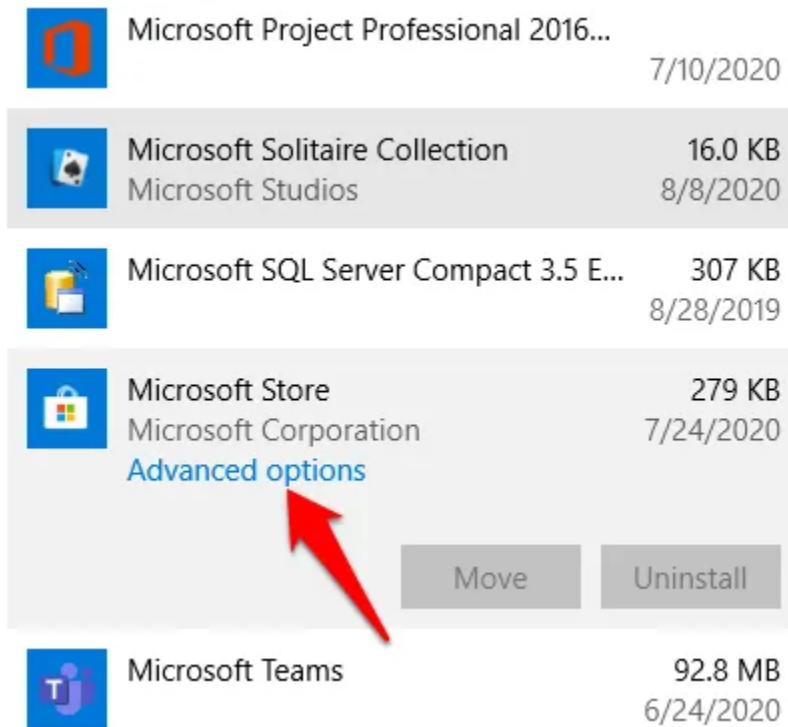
Microsoft Project Professional 2016...
7/10/2020

Microsoft Solitaire Collection
Microsoft Studios
16.0 KB
8/8/2020

Microsoft SQL Server Compact 3.5 E...
307 KB
8/28/2019

Microsoft Store
Microsoft Corporation
279 KB
7/24/2020
Advanced options

Move
Uninstall

Microsoft Teams
92.8 MB
6/24/2020